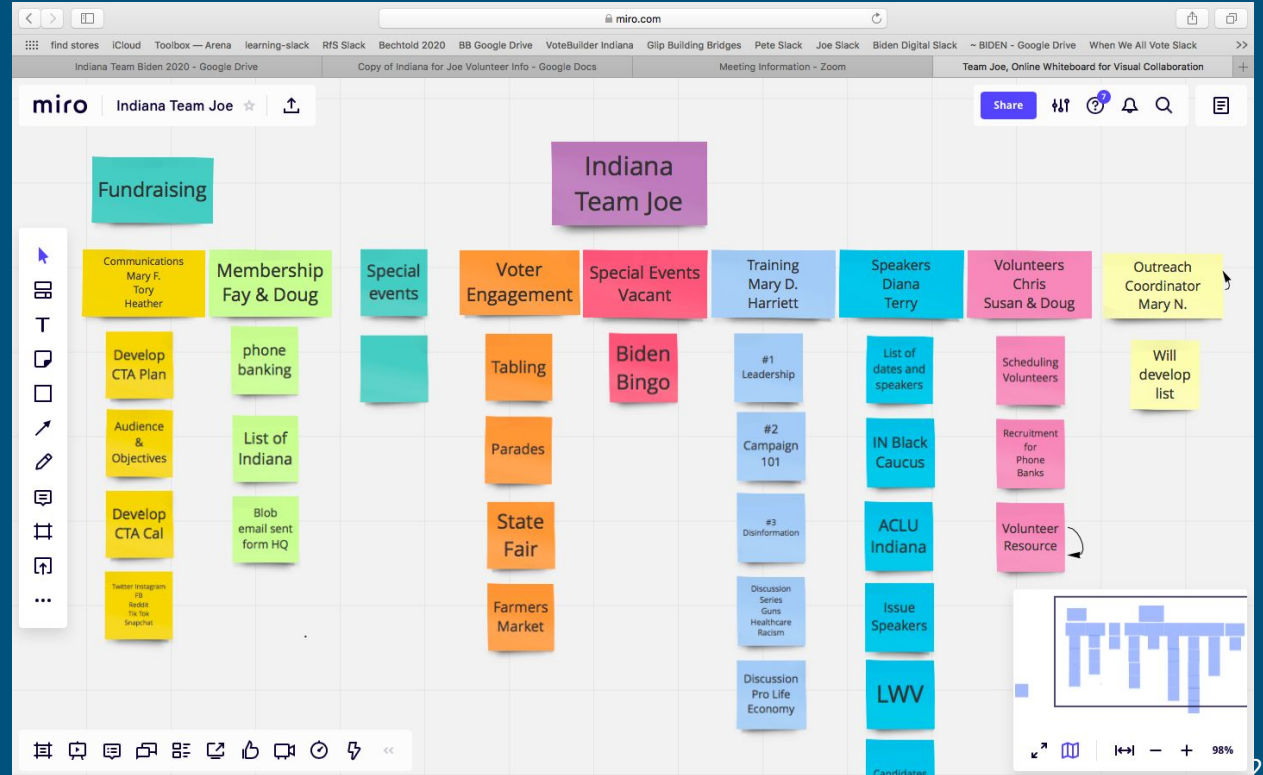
miro.com

find stores iCloud Toolbox — Arena learning-slack RfS Slack Bechtold 2020 BB Google Drive VoteBuilder Indiana Glip Building Bridges Pete Slack Joe Slack Biden Digital Slack ~ BIDEN - Google Drive When We All Vote Slack >>

Indiana Team Biden 2020 - Google Drive | Copy of Indiana for Joe Volunteer Info - Google Docs | Meeting Information - Zoom | Team Joe, Online Whiteboard for Visual Collaboration

miro Indiana Team Joe

Share 7

Fundraising

Indiana Team Joe

Communications Mary F. Tory Heather

Membership Fay & Doug

Special events

Voter Engagement

Special Events Vacant

Training Mary D. Harriett

Speakers Diana Terry

Volunteers Chris Susan & Doug

Outreach Coordinator Mary N.

Develop CTA Plan

Audience & Objectives

Develop CTA Cal

Twitter Instagram FB Reddit Tik Tok Snapchat

phone banking

List of Indiana

Blob email sent form HQ

Tabling

Parades

State Fair

Farmers Market

Biden Bingo

#1 Leadership

#2 Campaign 101

#3 Disinformation

Discussion Series Guns Healthcare Racism

Discussion Pro Life Economy

List of dates and speakers

IN Black Caucus

ACLU Indiana

Issue Speakers

LWV

Candidates

Scheduling Volunteers

Recruitment for Phone Banks

Volunteer Resource

Will develop list

98%